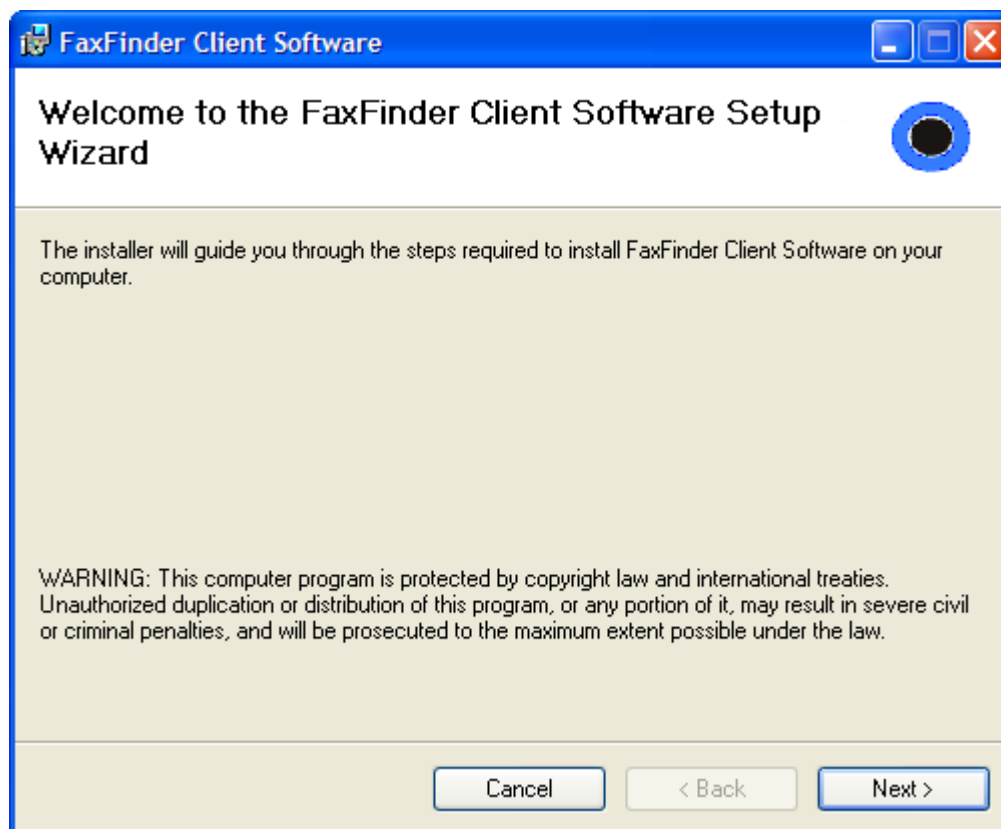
FaxFinder Client Software

Welcome to the FaxFinder Client Software Setup Wizard

The installer will guide you through the steps required to install FaxFinder Client Software on your computer.

WARNING: This computer program is protected by copyright law and international treaties. Unauthorized duplication or distribution of this program, or any portion of it, may result in severe civil or criminal penalties, and will be prosecuted to the maximum extent possible under the law.

Cancel
< Back
Next >